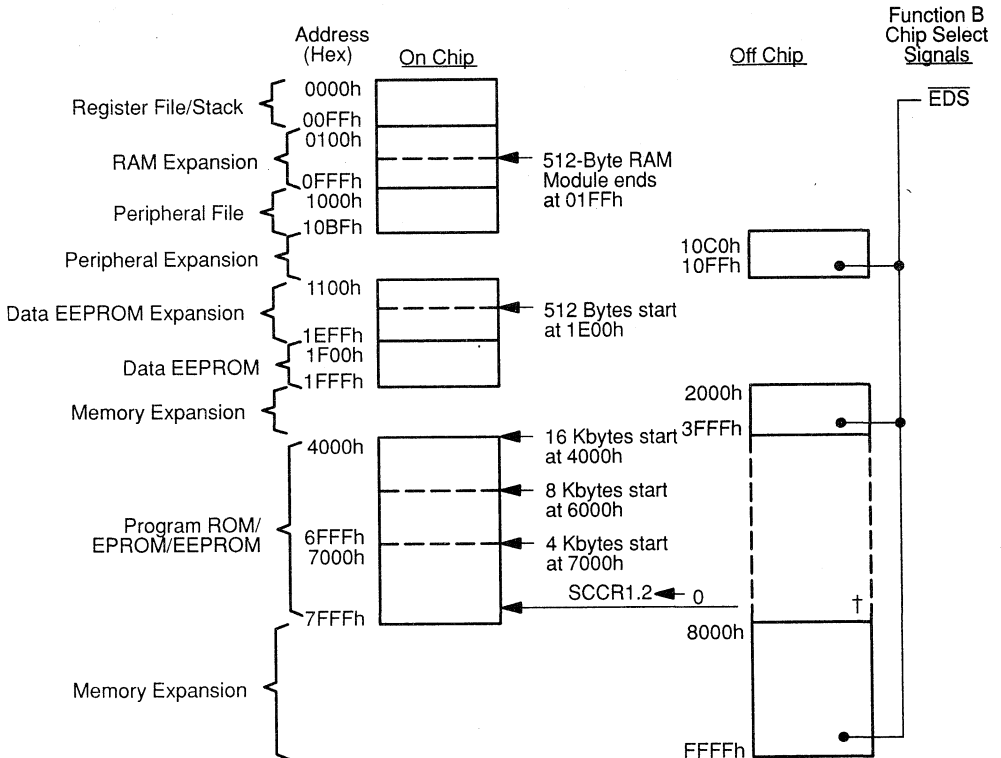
Address (Hex)

On Chip

Off Chip

Function B Chip Select Signals

$\overline{EDS}$

Register File/Stack

0000h

00FFh

RAM Expansion

0100h

512-Byte RAM Module ends at 01FFh

0FFFh

Peripheral File

1000h

10BFh

Peripheral Expansion

10C0h

10FFh

Data EEPROM Expansion

1100h

512 Bytes start at 1E00h

1EFFh

Data EEPROM

1F00h

1FFFh

Memory Expansion

2000h

3FFFh

4000h

16 Kbytes start at 4000h

8 Kbytes start at 6000h

Program ROM/ EPROM/EEPROM

6FFFh

7000h

4 Kbytes start at 7000h

SCCR1.2 0

†

7FFFh

8000h

Memory Expansion

FFFFh